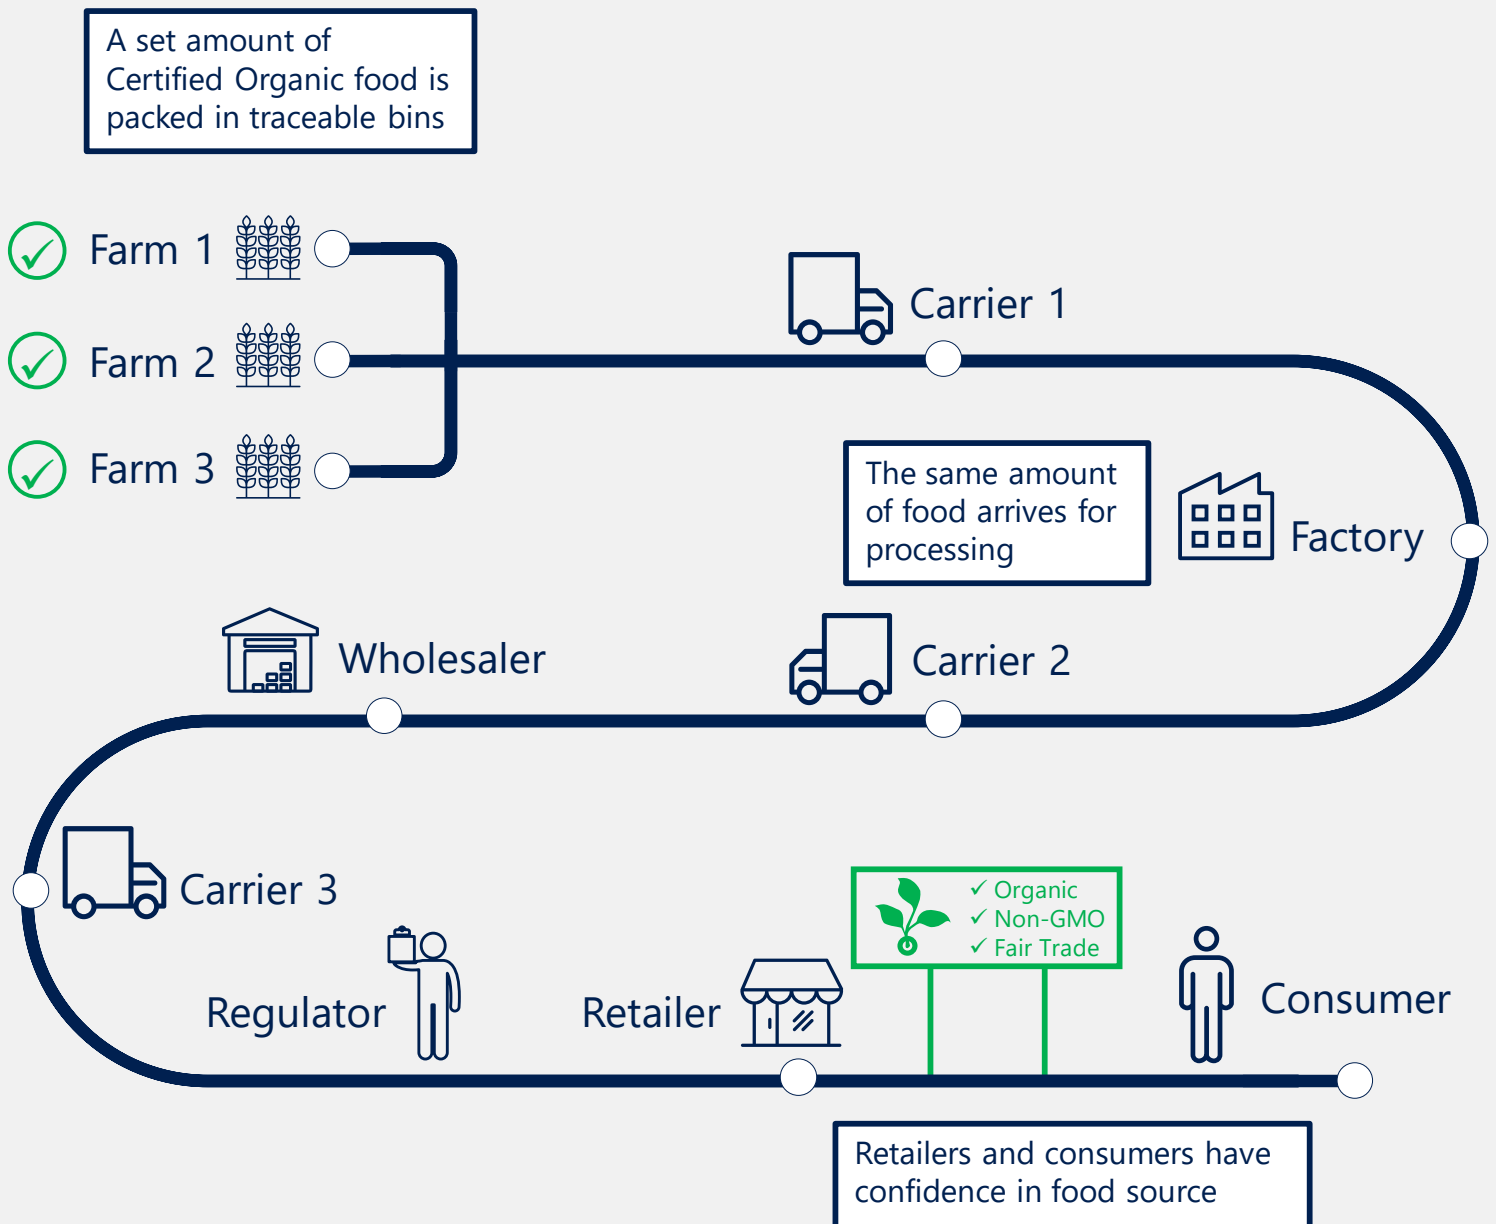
A set amount of Certified Organic food is packed in traceable bins

Farm 1

Farm 2

Farm 3

Carrier 1

The same amount of food arrives for processing

Factory

Wholesaler

Carrier 2

Carrier 3

✓ Organic
✓ Non-GMO
✓ Fair Trade

Regulator

Retailer

Consumer

Retailers and consumers have confidence in food source